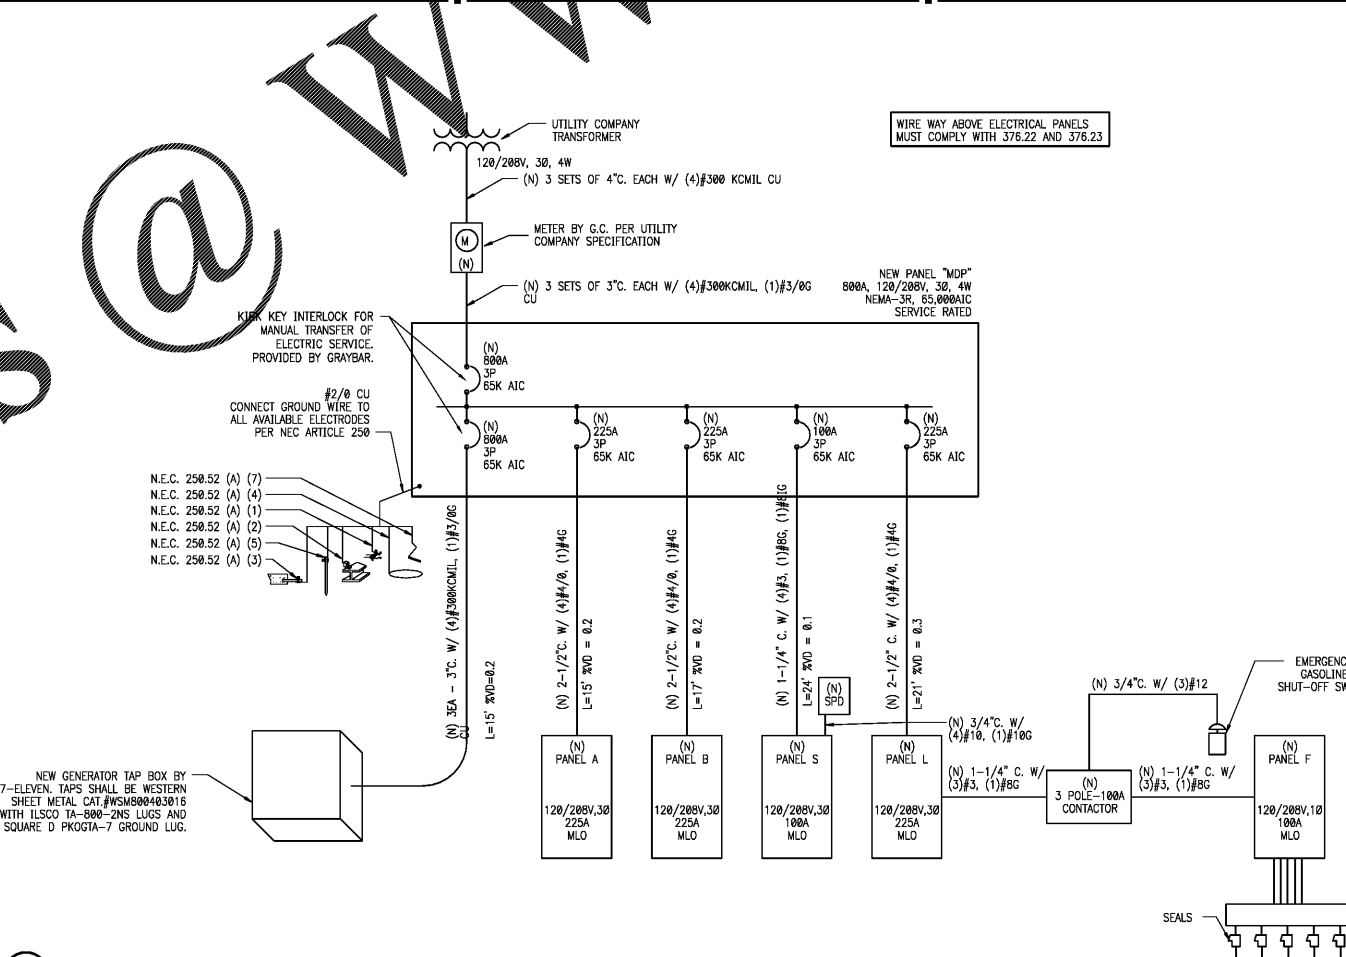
UTILITY COMPANY TRANSFORMER

WIRE WAY ABOVE ELECTRICAL PANELS MUST COMPLY WITH 376.22 AND 376.23

120/208V, 3Ø, 4W

(N) 3 SETS OF 4"C. EACH W/ (4)#300 KCMIL CU

M

(N)

METER BY G.C. PER UTILITY COMPANY SPECIFICATION

(N) 3 SETS OF 3"C. EACH W/ (4)#300KCMIL, (1)#3/0G CU

NEW PANEL "MDP" 800A, 120/208V, 3Ø, 4W NEMA-3R, 65,000AIC SERVICE RATED

KIRK KEY INTERLOCK FOR MANUAL TRANSFER OF ELECTRIC SERVICE. PROVIDED BY GRAYBAR.

(N) 800A 3P 65K AIC

#2/0 CU CONNECT GROUND WIRE TO ALL AVAILABLE ELECTRODES PER NEC ARTICLE 250

(N) 800A 3P 65K AIC

(N) 225A 3P 65K AIC

(N) 225A 3P 65K AIC

(N) 100A 3P 65K AIC

(N) 225A 3P 65K AIC

N.E.C. 250.52 (A) (7)
N.E.C. 250.52 (A) (4)
N.E.C. 250.52 (A) (1)
N.E.C. 250.52 (A) (2)
N.E.C. 250.52 (A) (5)
N.E.C. 250.52 (A) (3)

(N) 3EA - 3"C. W/ (4)#300KCMIL, (1)#3/0G CU

L=15' %VD=0.2

(N) 2-1/2"C. W/ (4)#4/0, (1)#4G

L=15' %VD = 0.2

(N) 2-1/2"C. W/ (4)#4/0, (1)#4G

L=17' %VD = 0.2

(N) 1-1/4" C. W/ (4)#3, (1)#8G, (1)#1G

L=24' %VD = 0.1

(N) SPD

(N) 2-1/2" C. W/ (4)#4/0, (1)#4G

L=21' %VD = 0.3

(N) 3/4"C. W/ (4)#10, (1)#10G

EMERGENC GASOLINE SHUT-OFF SW

(N) 3/4"C. W/ (3)#12

NEW GENERATOR TAP BOX BY 7-ELEVEN. TAPS SHALL BE WESTERN SHEET METAL CAT.#WSM800403016 WITH ILSCO TA-800-2NS LUGS AND SQUARE D PKOGTA-7 GROUND LUG.

(N) PANEL A
120/208V,3Ø 225A MLO

(N) PANEL B
120/208V,3Ø 225A MLO

(N) PANEL S
120/208V,3Ø 100A MLO

(N) PANEL L
120/208V,3Ø 225A MLO

(N) 1-1/4" C. W/ (3)#3, (1)#8G

(N) 3 POLE-100A CONTACTOR

(N) 1-1/4" C. W/ (3)#3, (1)#8G

(N) PANEL F
120/208V,1Ø 100A MLO

SEALS